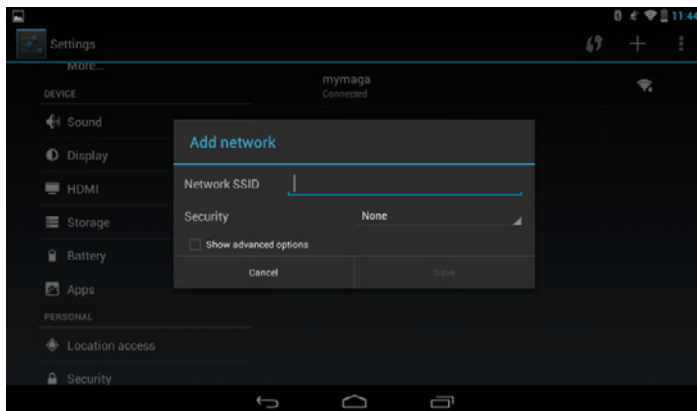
11:44

Settings

More...

DEVICE

Sound

Display

HDMI

Storage

Battery

Apps

PERSONAL

Location access

Security

mymaga
Connected

Add network

Network SSID

Security None

Show advanced options

Cancel

Save